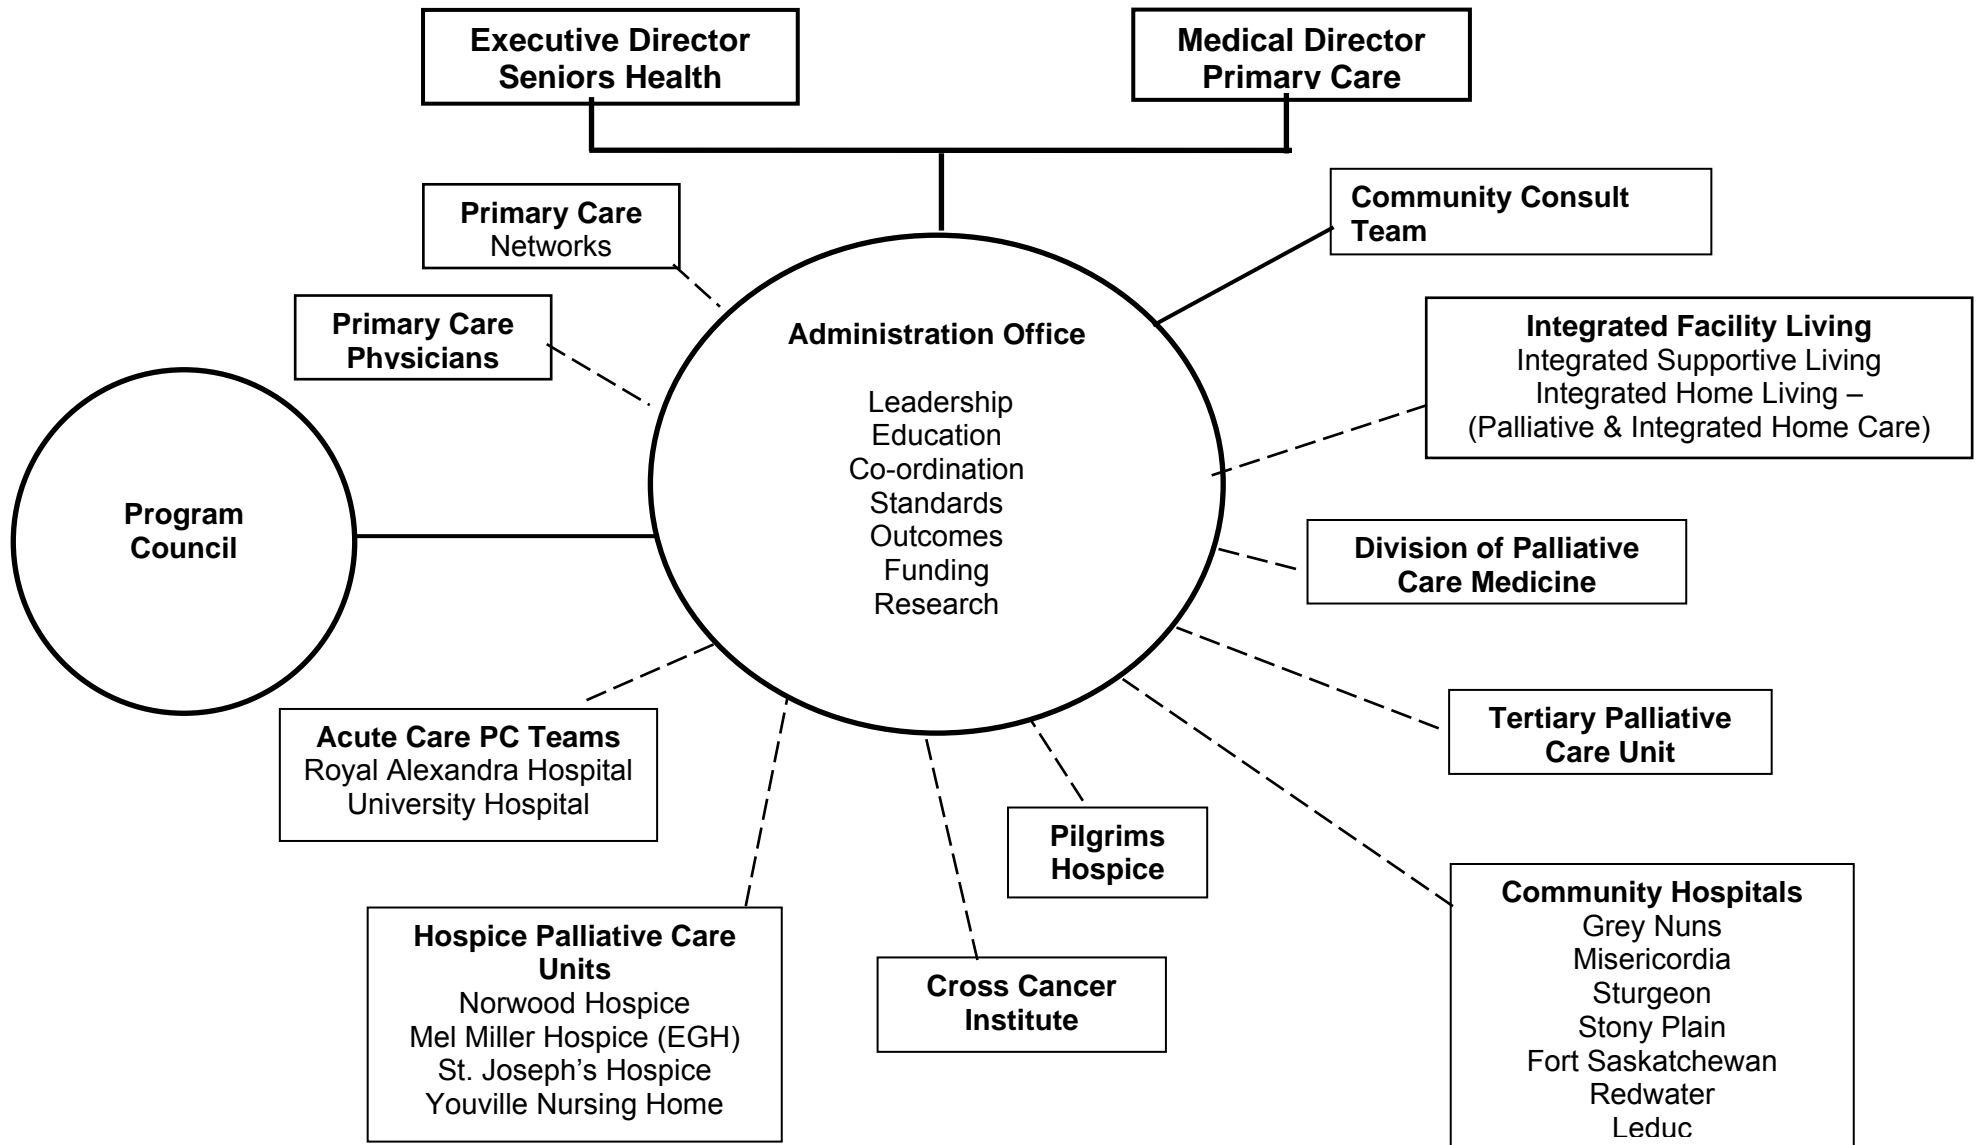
Executive Director
Seniors Health

Medical Director
Primary Care

Primary Care
Networks

Community Consult
Team

Primary Care
Physicians

Administration Office

Leadership
Education
Co-ordination
Standards
Outcomes
Funding
Research

Integrated Facility Living
Integrated Supportive Living
Integrated Home Living –
(Palliative & Integrated Home Care)

Program
Council

Division of Palliative
Care Medicine

Tertiary Palliative
Care Unit

Acute Care PC Teams
Royal Alexandra Hospital
University Hospital

Pilgrims
Hospice

Community Hospitals
Grey Nuns
Misericordia
Sturgeon
Stony Plain
Fort Saskatchewan
Redwater
Leduc

Hospice Palliative Care
Units
Norwood Hospice
Mel Miller Hospice (EGH)
St. Joseph's Hospice
Youville Nursing Home

Cross Cancer
Institute